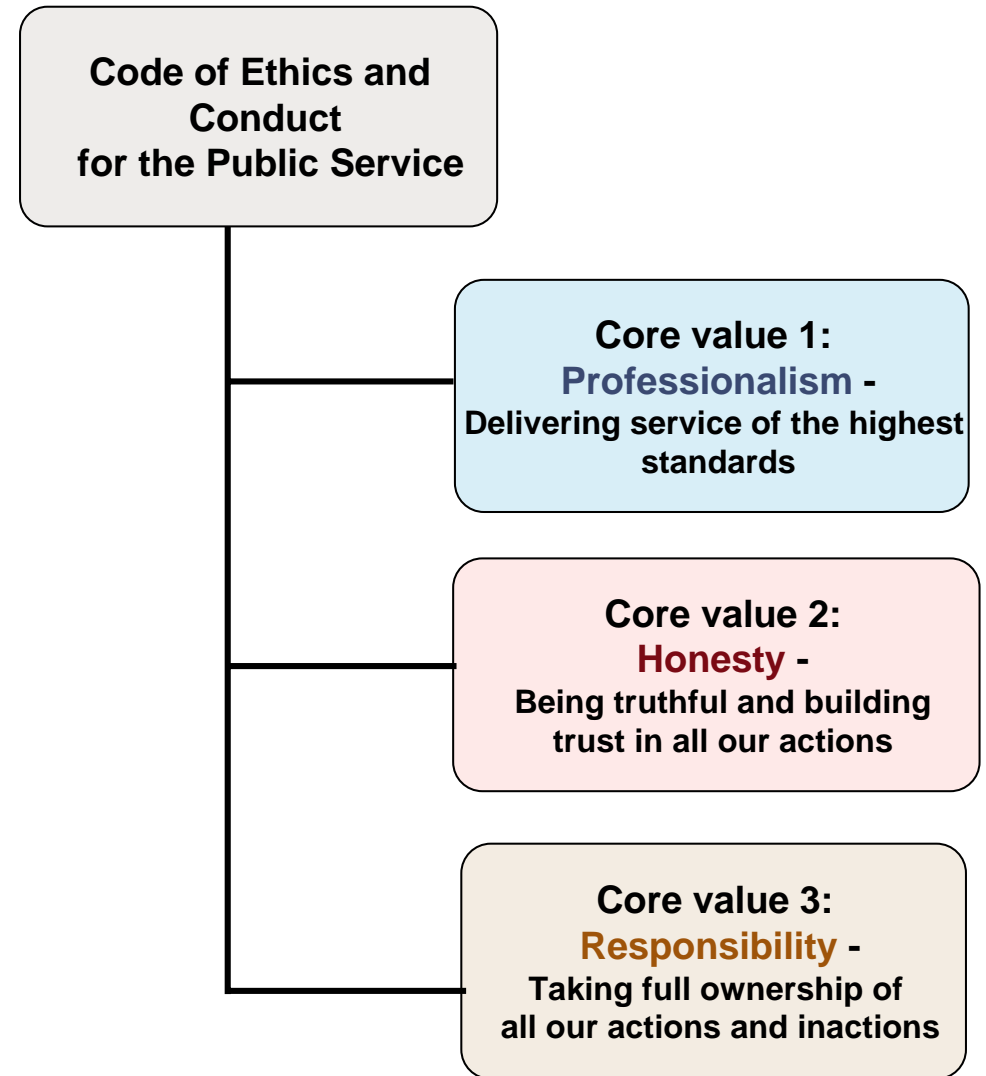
Code of Ethics and Conduct for the Public Service

Core value 1:
Professionalism -
Delivering service of the highest standards

Core value 2:
Honesty -
Being truthful and building trust in all our actions

Core value 3:
Responsibility -
Taking full ownership of all our actions and inactions